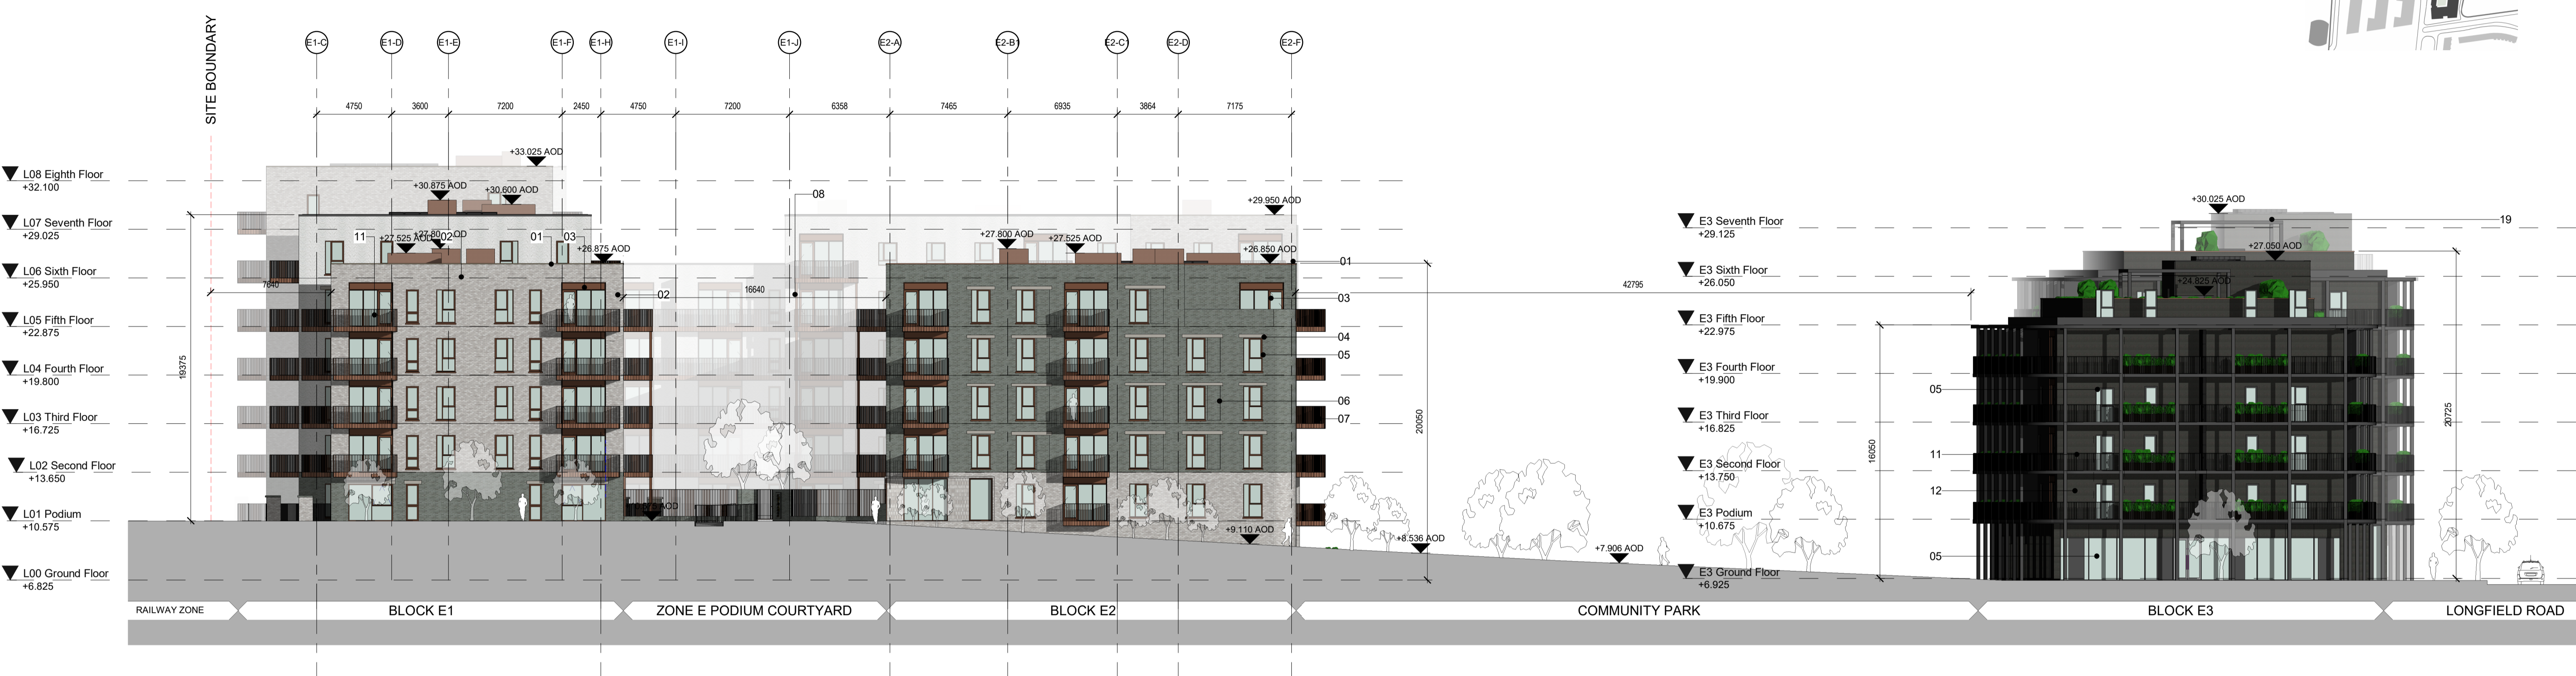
SITE BOUNDARY

E1-C E1-D E1-E E1-F E1-H E1-I E1-J E2-A E2-B E2-C E2-D E2-F

4750 3600 7200 2450 4750 7200 6358 7465 6935 3864 7175

L08 Eighth Floor
+32.100

L07 Seventh Floor
+29.025

L06 Sixth Floor
+25.950

L05 Fifth Floor
+22.875

L04 Fourth Floor
+19.800

L03 Third Floor
+16.725

L02 Second Floor
+13.650

L01 Podium
+10.575

L00 Ground Floor
+6.825

+33.025 AOD
+30.875 AOD
+30.600 AOD
+27.525 AOD
+27.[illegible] AOD
+26.875 AOD
11 02 01 03
08
02
7640
16640
19375
+27.800 AOD
+27.525 AOD
+29.950 AOD
+26.850 AOD
01
03
04
05
06
07
20050
+9.110 AOD
+8.536 AOD
+7.906 AOD
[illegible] AOD
42795

E3 Seventh Floor
+29.125

E3 Sixth Floor
+26.050

E3 Fifth Floor
+22.975

E3 Fourth Floor
+19.900

E3 Third Floor
+16.825

E3 Second Floor
+13.750

E3 Podium
+10.675

E3 Ground Floor
+6.925

+30.025 AOD
19
+27.050 AOD
+24.825 AOD
05
11
12
05
16050
20725

RAILWAY ZONE
BLOCK E1
ZONE E PODIUM COURTYARD
BLOCK E2
COMMUNITY PARK
BLOCK E3
LONGFIELD ROAD